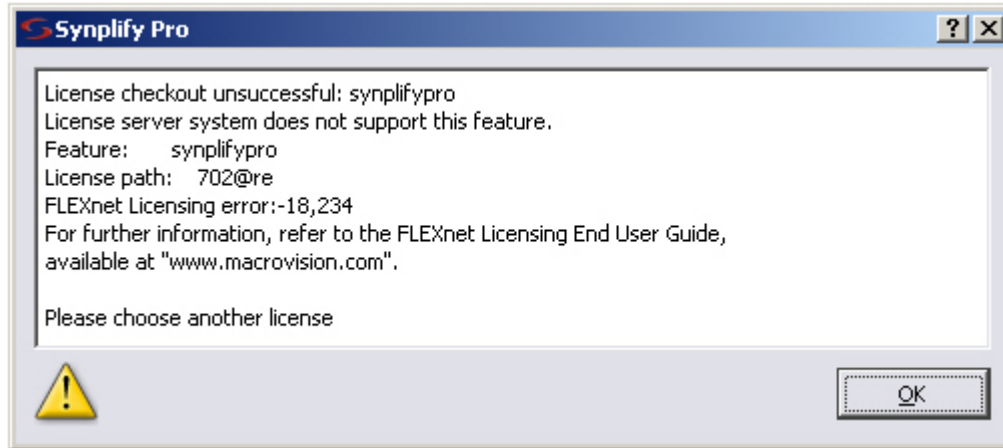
Synplify Pro

?
X

License checkout unsuccessful: synplifypro
License server system does not support this feature.
Feature: synplifypro
License path: 702@re
FLEXnet Licensing error:-18,234
For further information, refer to the FLEXnet Licensing End User Guide, available at "www.macrovision.com".

Please choose another license

OK